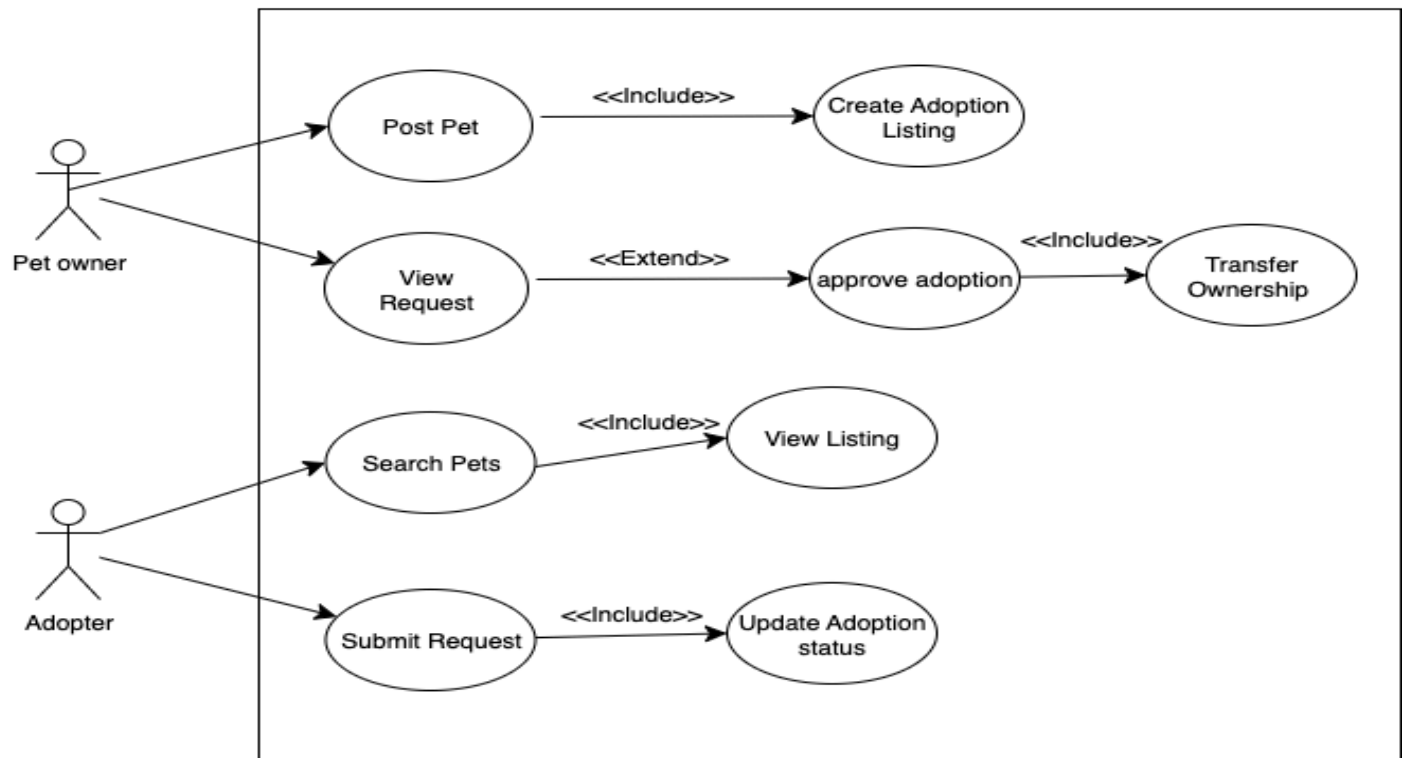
Pet owner

Post Pet

<<Include>>

Create Adoption Listing

View Request

<<Extend>>

approve adoption

<<Include>>

Transfer Ownership

Search Pets

<<Include>>

View Listing

Adopter

Submit Request

<<Include>>

Update Adoption status